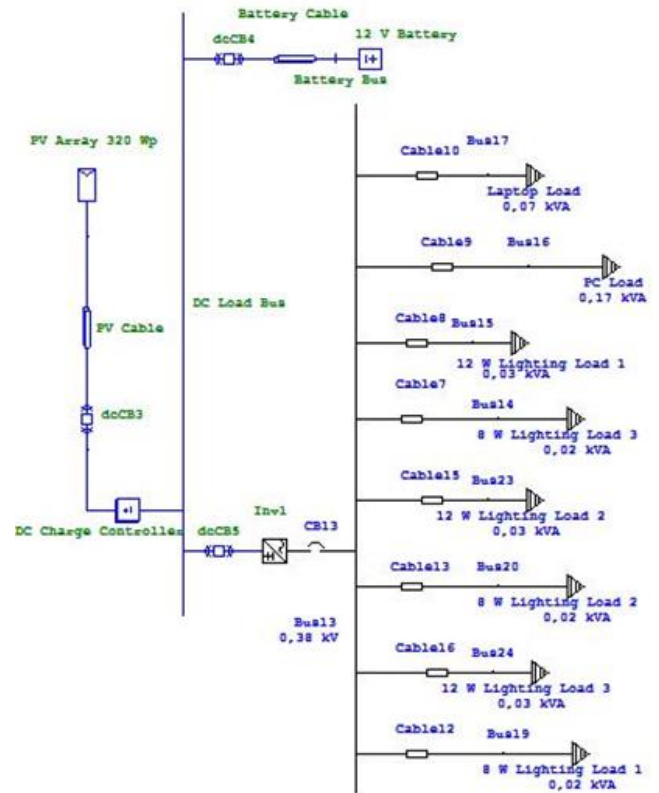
Battery Cable

dcCB4

12 V Battery

Battery Bus

PV Array 320 Wp

Cable10

Bus17

Laptop Load
0,07 kVA

Cable9

Bus16

PC Load
0,17 kVA

DC Load Bus

PV Cable

Cable8

Bus15

12 W Lighting Load 1
0,03 kVA

Cable7

dcCB3

Bus14

8 W Lighting Load 3
0,02 kVA

Cable15

Bus23

Inv1

12 W Lighting Load 2
0,03 kVA

DC Charge Controller

dcCB5

CB13

Cable13

Bus20

8 W Lighting Load 2
0,02 kVA

Bus13
0,38 kV

Cable16

Bus24

12 W Lighting Load 3
0,03 kVA

Cable12

Bus19

8 W Lighting Load 1
0,02 kVA